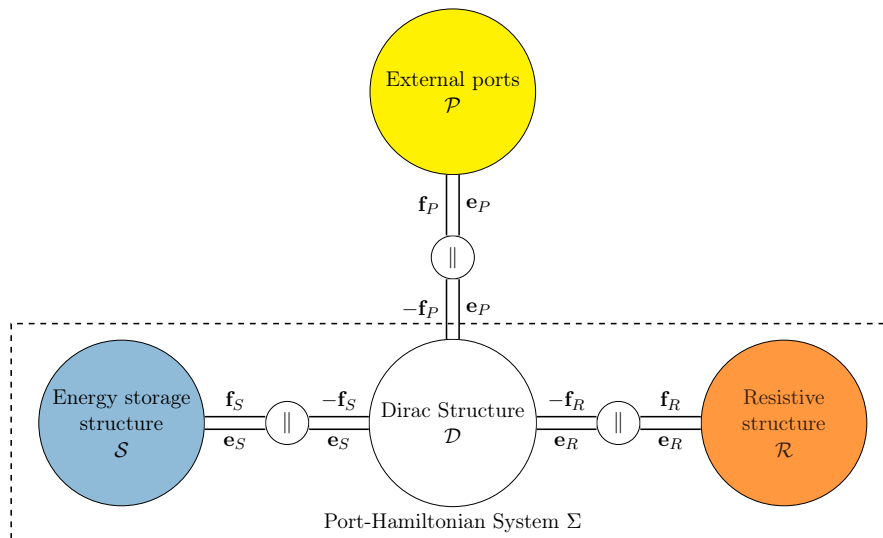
External ports
$\mathcal{P}$

$\mathbf{f}_P$ $\mathbf{e}_P$

$\|$

$-\mathbf{f}_P$ $\mathbf{e}_P$

Energy storage structure
$\mathcal{S}$

$\mathbf{f}_S$ $\mathbf{e}_S$

$\|$

$-\mathbf{f}_S$ $\mathbf{e}_S$

Dirac Structure
$\mathcal{D}$

$-\mathbf{f}_R$ $\mathbf{e}_R$

$\|$

$\mathbf{f}_R$ $\mathbf{e}_R$

Resistive structure
$\mathcal{R}$

Port-Hamiltonian System $\Sigma$